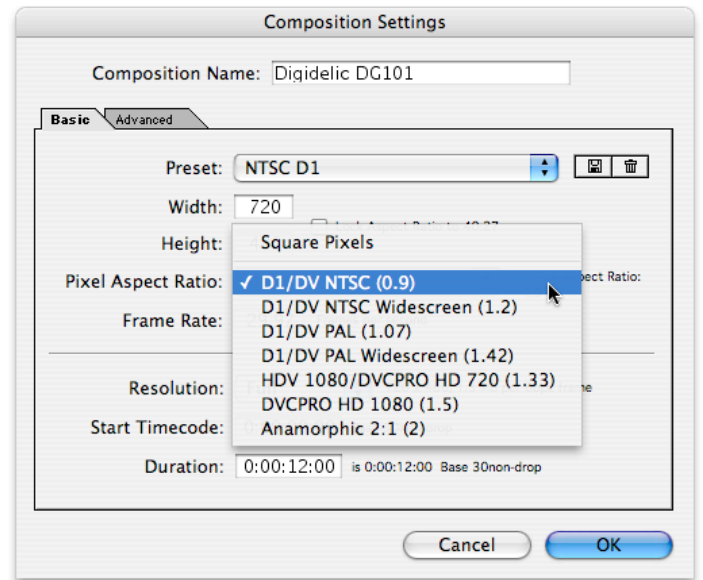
Composition Settings

Composition Name: Digidelic DG101

Basic Advanced

Preset: NTSC D1

Width: 720

Height:

Pixel Aspect Ratio:

Frame Rate:

Square Pixels

✓ D1/DV NTSC (0.9)

D1/DV NTSC Widescreen (1.2)

D1/DV PAL (1.07)

D1/DV PAL Widescreen (1.42)

HDV 1080/DVCPRO HD 720 (1.33)

DVCPRO HD 1080 (1.5)

Anamorphic 2:1 (2)

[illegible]pect Ratio:

Resolution:

Start Timecode:

Duration: 0:00:12:00 is 0:00:12:00 Base 30non-drop

Cancel OK